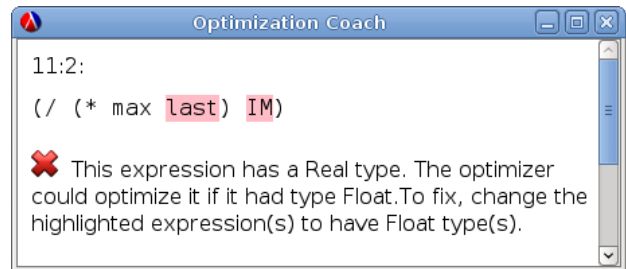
Optimization Coach

11:2:

(/ (* max last) IM)

This expression has a Real type. The optimizer could optimize it if it had type Float.To fix, change the highlighted expression(s) to have Float type(s).